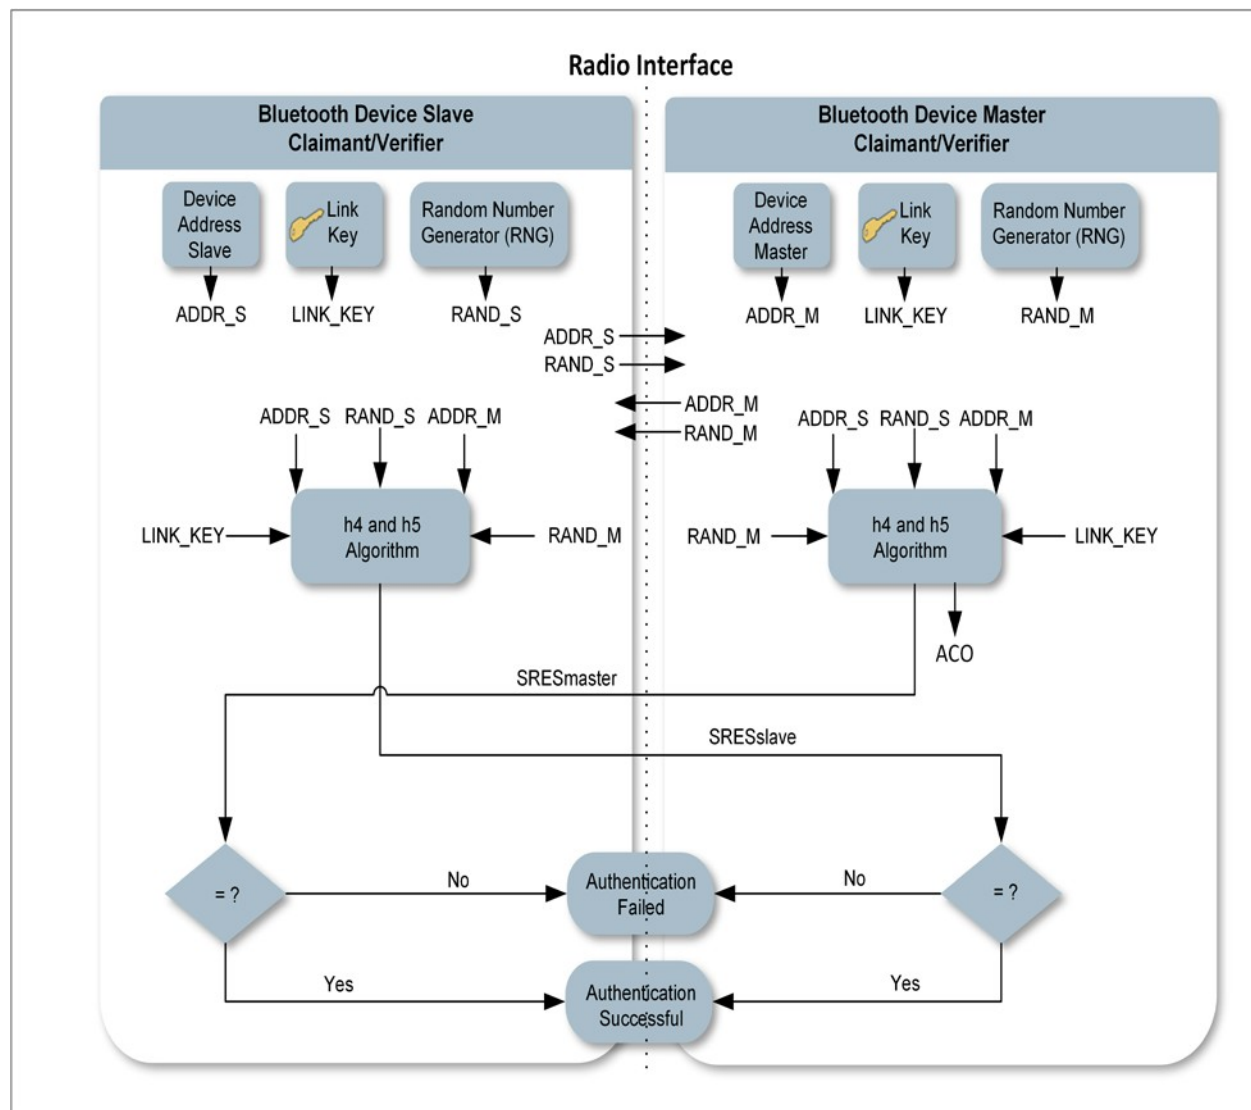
Radio Interface

Bluetooth Device Slave
Claimant/Verifier

Device Address Slave

Link Key

Random Number Generator (RNG)

ADDR_S

LINK_KEY

RAND_S

ADDR_S

RAND_S

ADDR_M

RAND_M

ADDR_S RAND_S ADDR_M

LINK_KEY

h4 and h5 Algorithm

RAND_M

Bluetooth Device Master
Claimant/Verifier

Device Address Master

Link Key

Random Number Generator (RNG)

ADDR_M

LINK_KEY

RAND_M

ADDR_S RAND_S ADDR_M

RAND_M

h4 and h5 Algorithm

LINK_KEY

ACO

SRESmaster

SRESslave

= ?

No

Authentication Failed

No

= ?

Yes

Authentication Successful

Yes